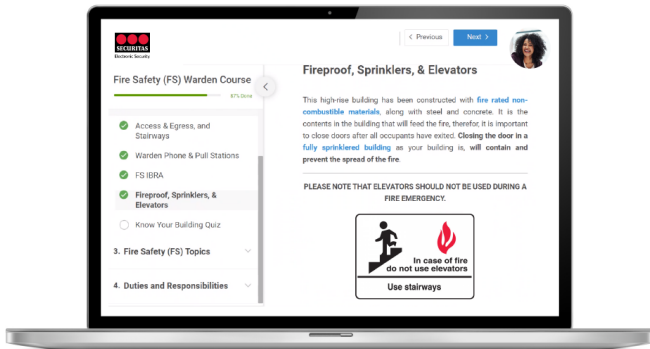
SECURITAS
Electronic Security

Fire Safety (FS) Warden Course

87% Done

Access & Egress, and Stairways

Warden Phone & Pull Stations

FS IBRA

Fireproof, Sprinklers, & Elevators

Know Your Building Quiz

3. Fire Safety (FS) Topics

4. Duties and Responsibilities

< Previous

Next >

Fireproof, Sprinklers, & Elevators

This high-rise building has been constructed with fire rated non-combustible materials, along with steel and concrete. It is the contents in the building that will feed the fire, therefor, it is important to close doors after all occupants have exited. Closing the door in a fully sprinklered building as your building is, will contain and prevent the spread of the fire.

PLEASE NOTE THAT ELEVATORS SHOULD NOT BE USED DURING A FIRE EMERGENCY.

In case of fire do not use elevators

Use stairways